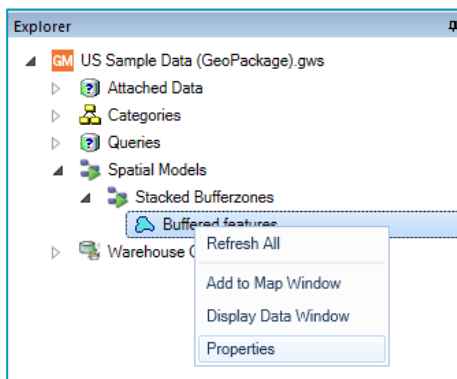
Explorer

GM US Sample Data (GeoPackage).gws
Attached Data
Categories
Queries
Spatial Models
Stacked Bufferzones
Buffered features
Warehouse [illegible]

Refresh All
Add to Map Window
Display Data Window
Properties